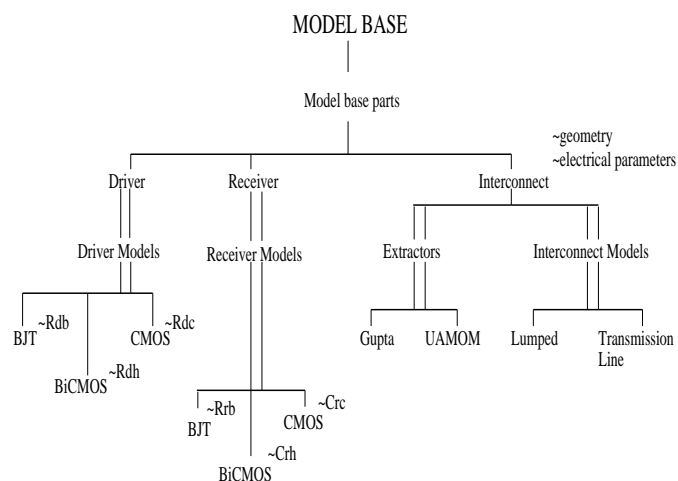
MODEL BASE

Model base parts

~geometry
~electrical parameters

Driver

Receiver

Interconnect

Driver Models

Receiver Models

Extractors

Interconnect Models

~Rdb
BJT

CMOS
~Rdc

BiCMOS
~Rdh

Gupta

UAMOM

Lumped

Transmission Line

~Rrb
BJT

CMOS
~Crc

~Crh
BiCMOS